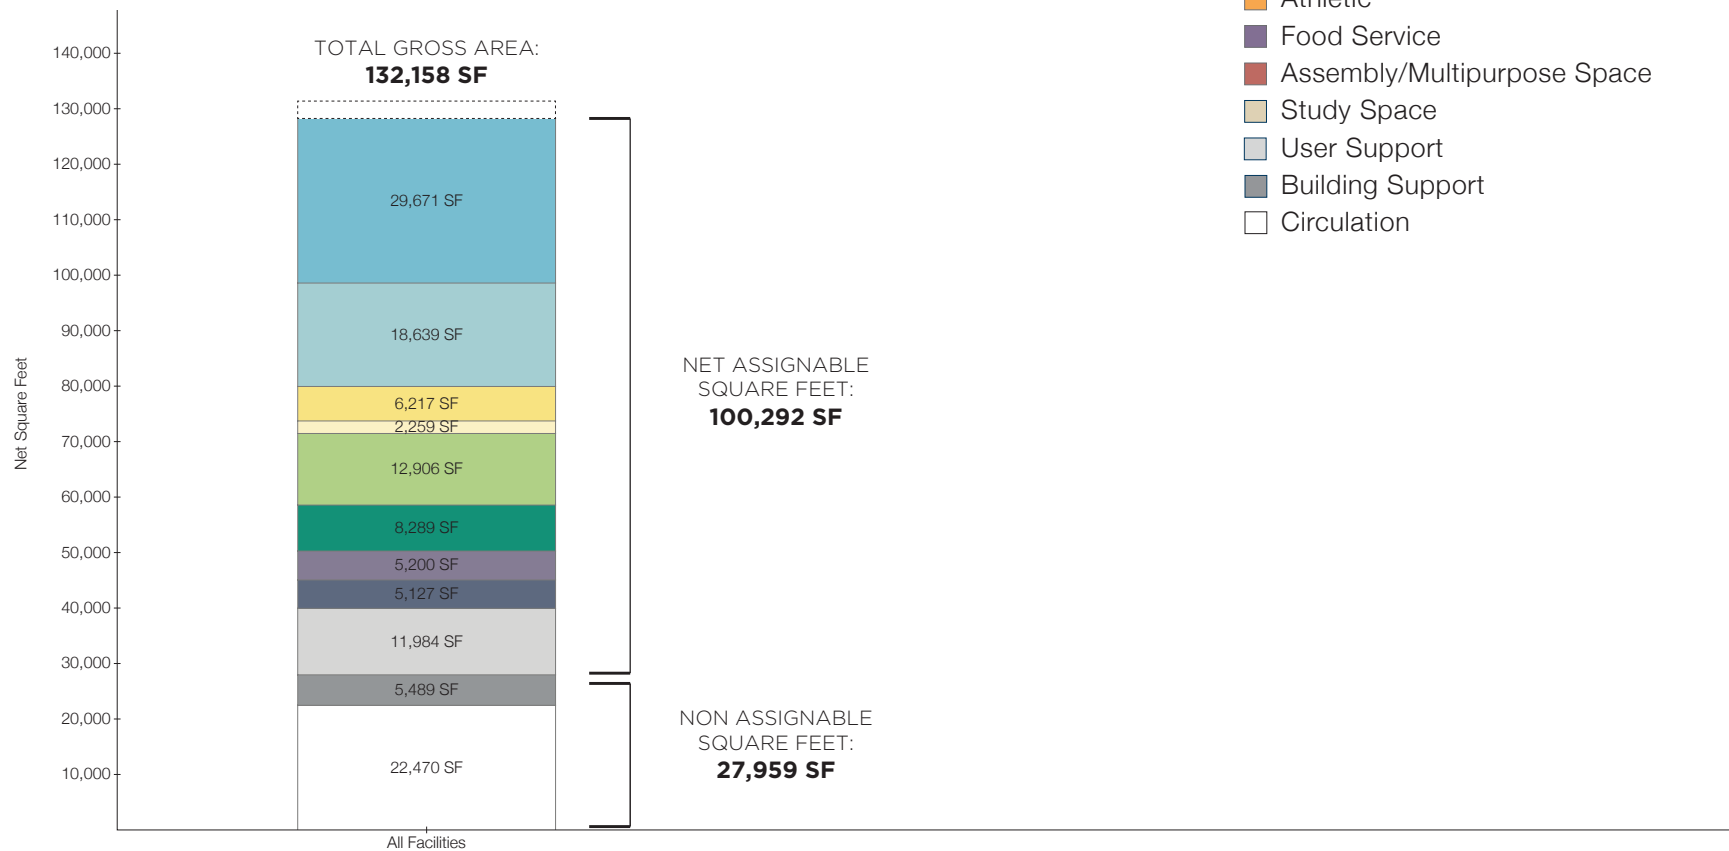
Net Square Feet

140,000
130,000
120,000
110,000
100,000
90,000
80,000
70,000
60,000
50,000
40,000
30,000
20,000
10,000

TOTAL GROSS AREA:
**132,158 SF**

29,671 SF
18,639 SF
6,217 SF
2,259 SF
12,906 SF
8,289 SF
5,200 SF
5,127 SF
11,984 SF
5,489 SF
22,470 SF

All Facilities

NET ASSIGNABLE SQUARE FEET:
**100,292 SF**

NON ASSIGNABLE SQUARE FEET:
**27,959 SF**

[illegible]
Food Service
Assembly/Multipurpose Space
Study Space
User Support
Building Support
Circulation